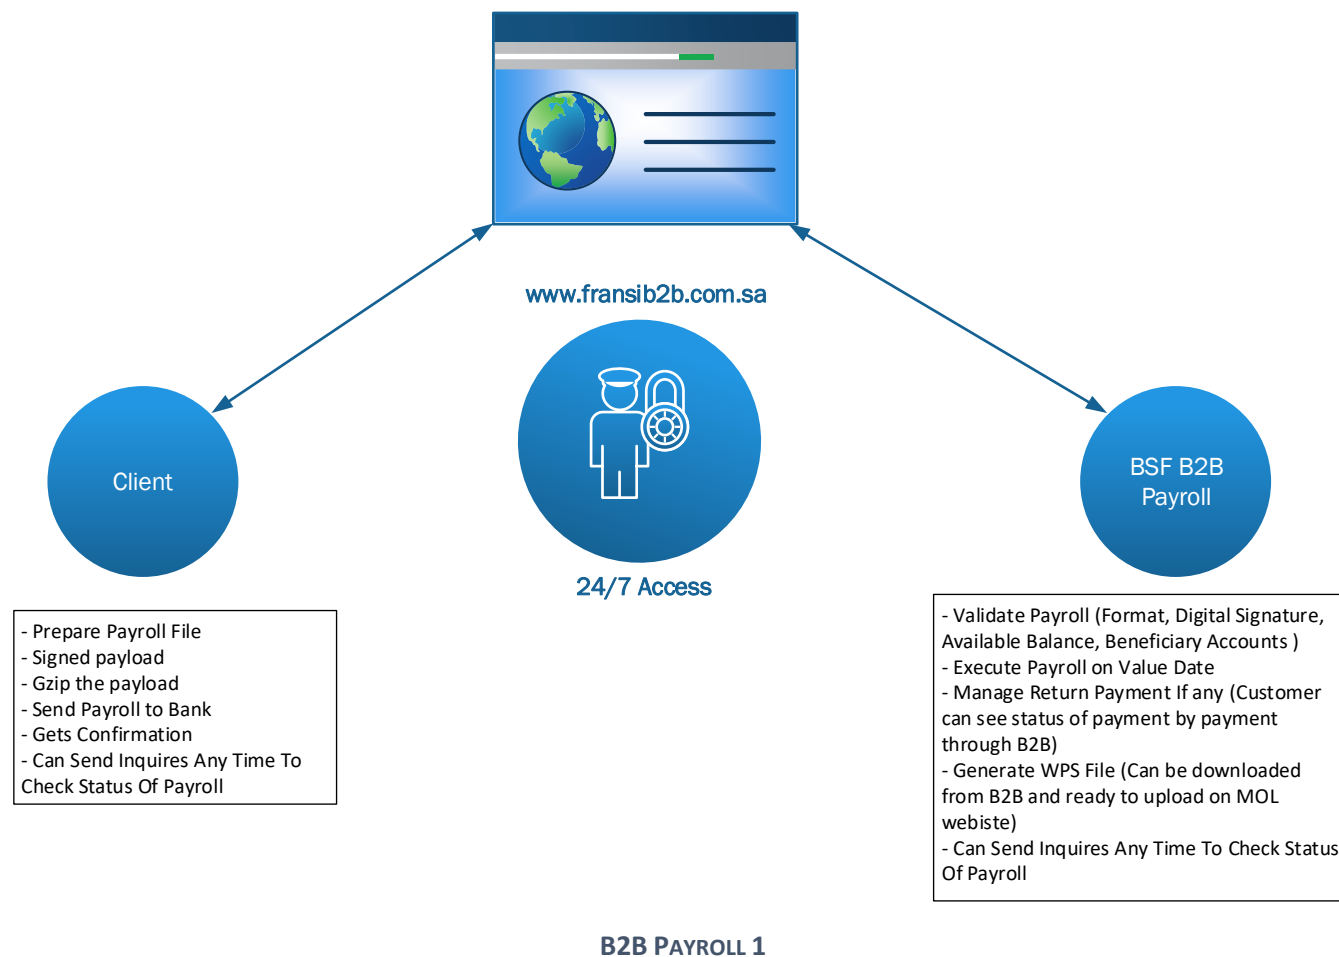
www.fransib2b.com.sa

Client

24/7 Access

BSF B2B Payroll

- Prepare Payroll File
- Signed payload
- Gzip the payload
- Send Payroll to Bank
- Gets Confirmation
- Can Send Inquires Any Time To Check Status Of Payroll

- Validate Payroll (Format, Digital Signature, Available Balance, Beneficiary Accounts )
- Execute Payroll on Value Date
- Manage Return Payment If any (Customer can see status of payment by payment through B2B)
- Generate WPS File (Can be downloaded from B2B and ready to upload on MOL webiste)
- Can Send Inquires Any Time To Check Status Of Payroll

B2B PAYROLL 1